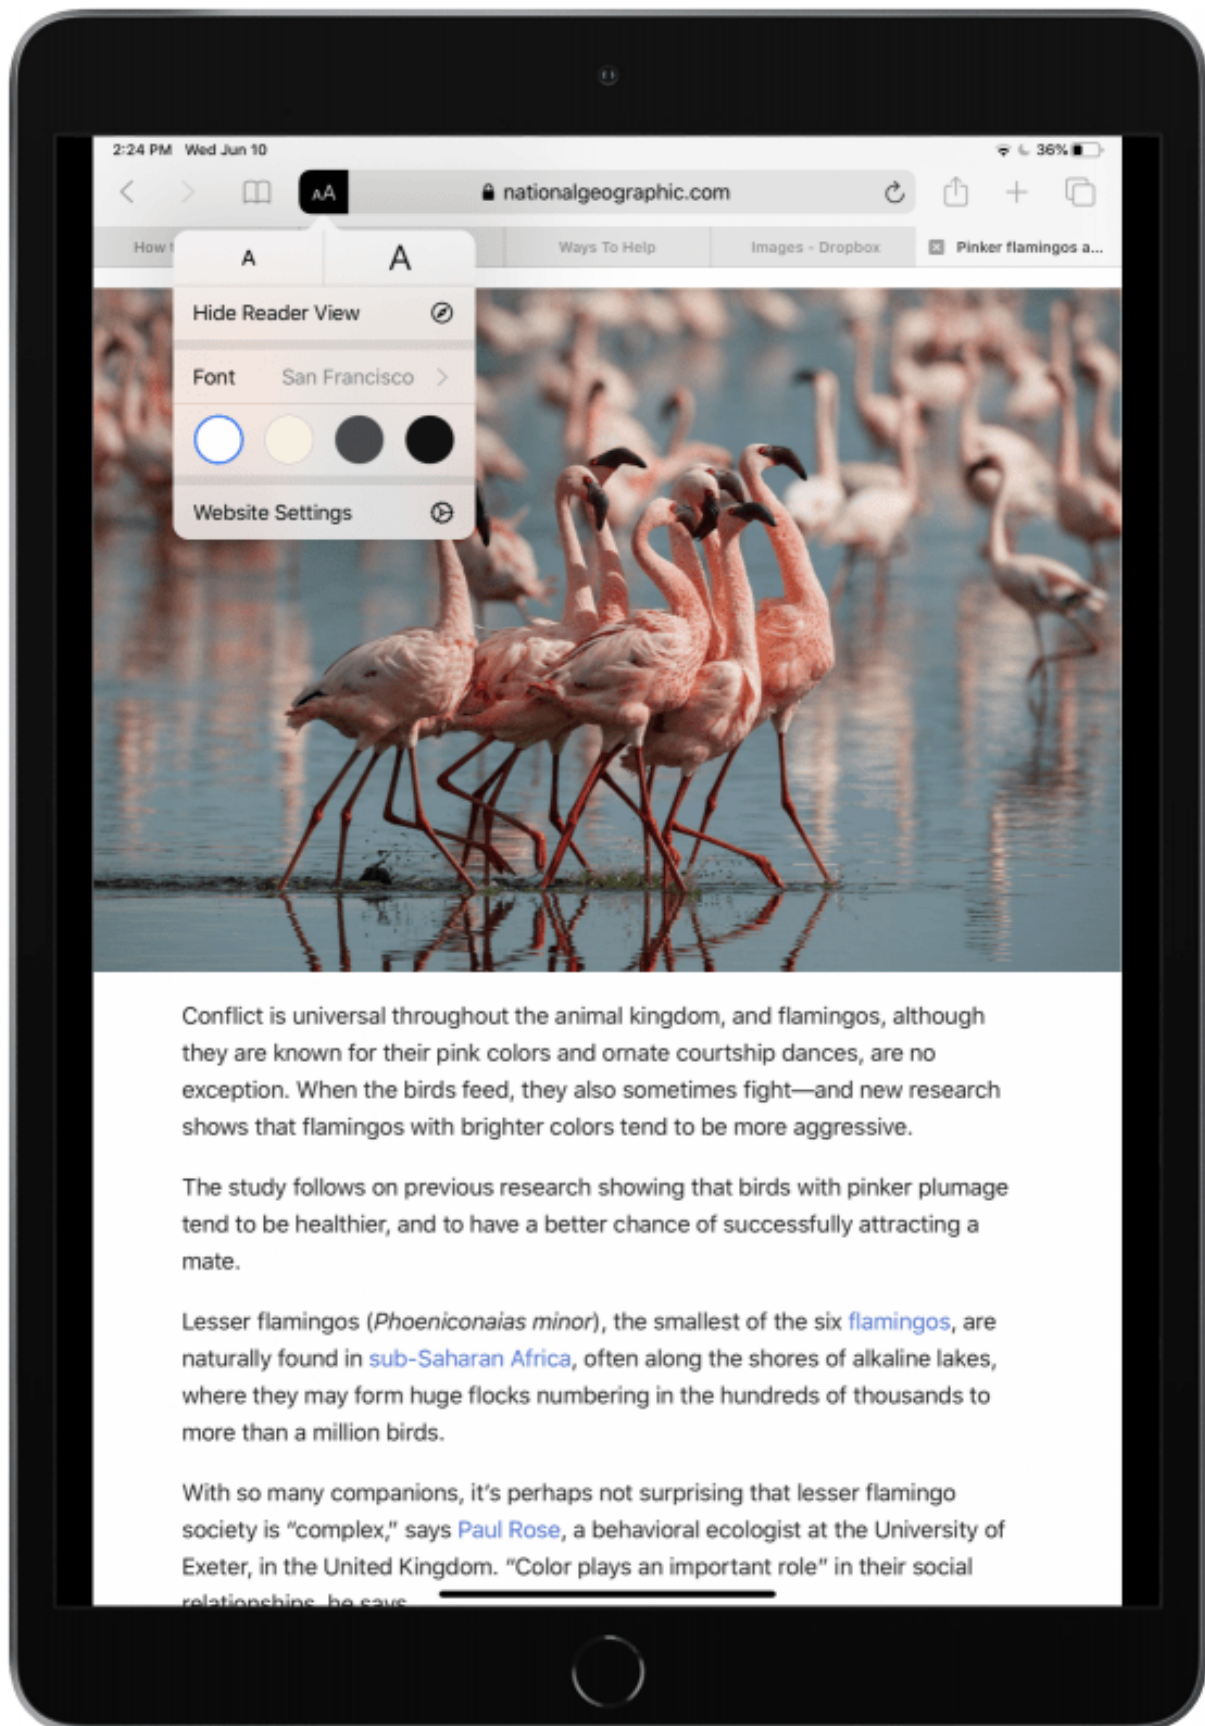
2:24 PM Wed Jun 10

36%

AA

nationalgeographic.com

How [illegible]

Ways To Help

Images - Dropbox

Pinker flamingos a...

A

A

Hide Reader View

Font San Francisco

Website Settings

Conflict is universal throughout the animal kingdom, and flamingos, although they are known for their pink colors and ornate courtship dances, are no exception. When the birds feed, they also sometimes fight—and new research shows that flamingos with brighter colors tend to be more aggressive.

The study follows on previous research showing that birds with pinker plumage tend to be healthier, and to have a better chance of successfully attracting a mate.

Lesser flamingos (*Phoeniconaias minor*), the smallest of the six flamingos, are naturally found in sub-Saharan Africa, often along the shores of alkaline lakes, where they may form huge flocks numbering in the hundreds of thousands to more than a million birds.

With so many companions, it's perhaps not surprising that lesser flamingo society is "complex," says Paul Rose, a behavioral ecologist at the University of Exeter, in the United Kingdom. "Color plays an important role" in their social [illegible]